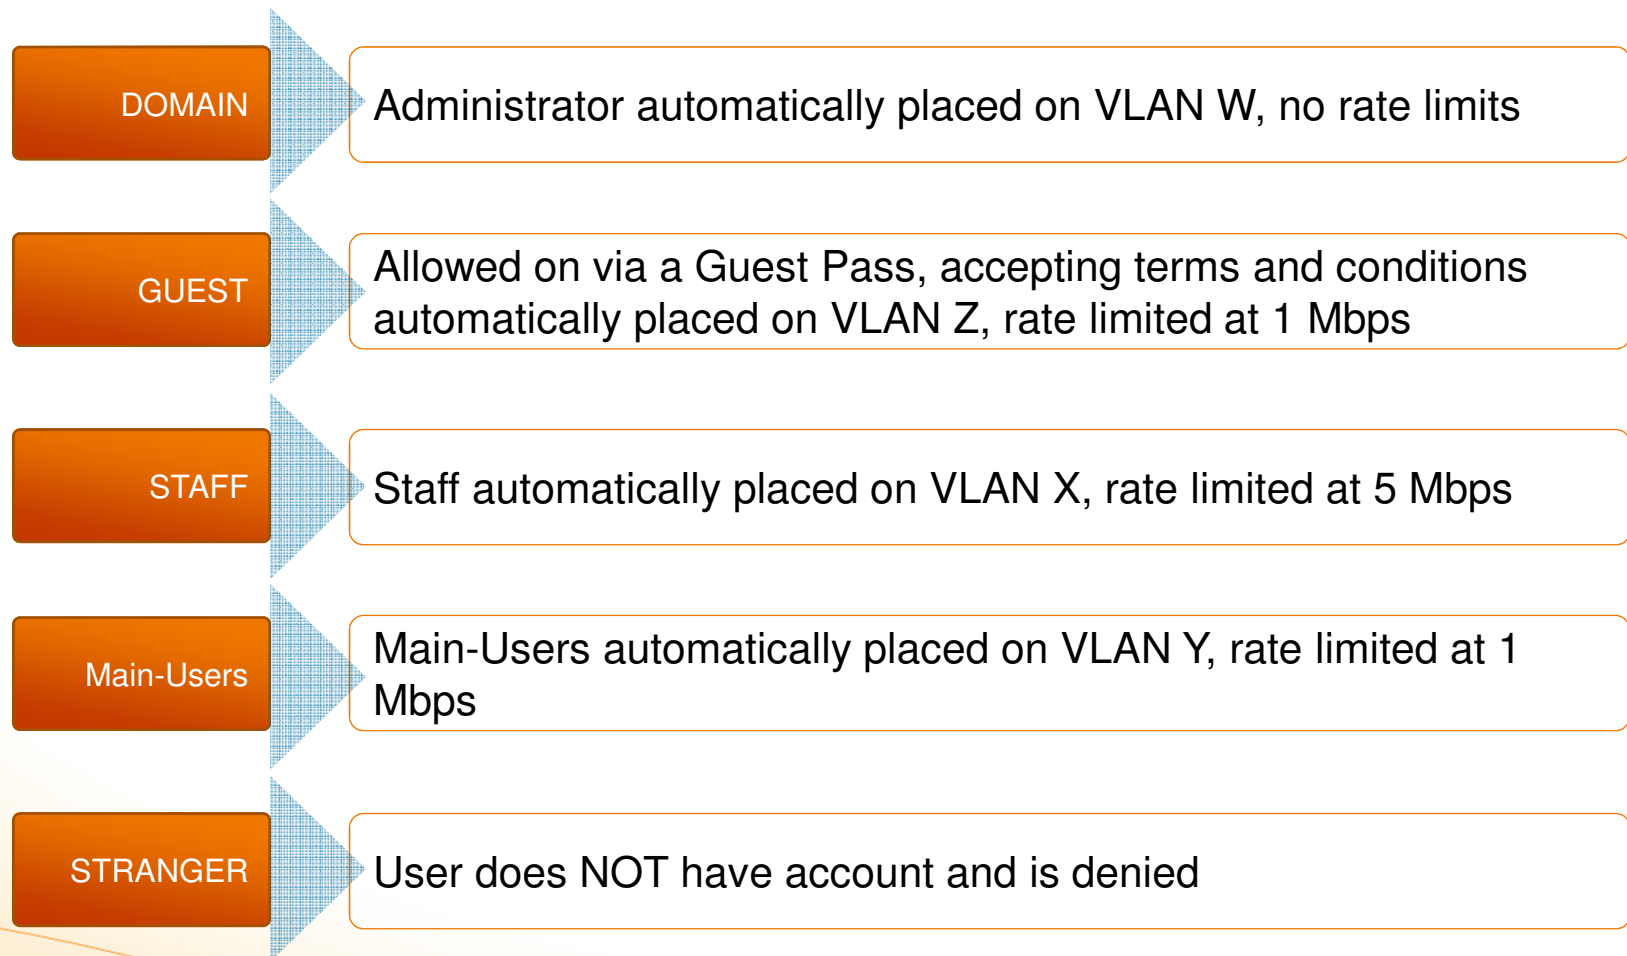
DOMAIN

Administrator automatically placed on VLAN W, no rate limits

GUEST

Allowed on via a Guest Pass, accepting terms and conditions automatically placed on VLAN Z, rate limited at 1 Mbps

STAFF

Staff automatically placed on VLAN X, rate limited at 5 Mbps

Main-Users

Main-Users automatically placed on VLAN Y, rate limited at 1 Mbps

STRANGER

User does NOT have account and is denied